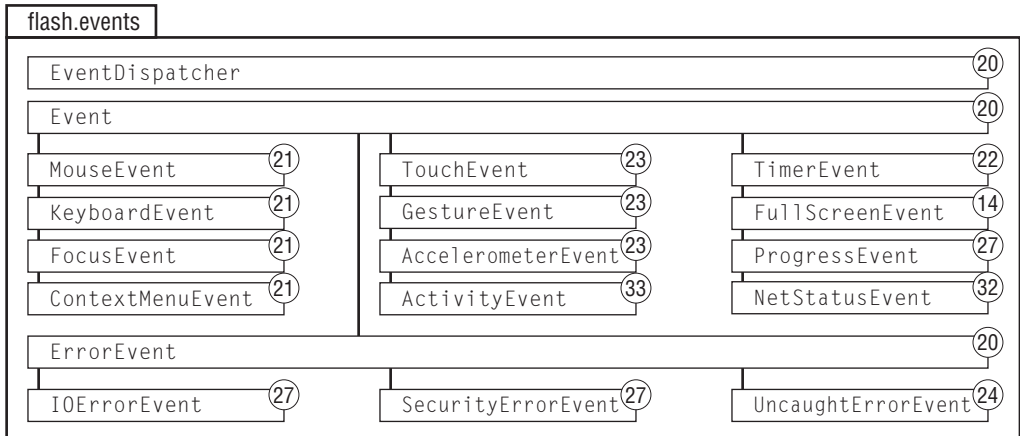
flash.events

EventDispatcher 20

Event 20

MouseEvent 21
KeyboardEvent 21
FocusEvent 21
ContextMenuEvent 21

TouchEvent 23
GestureEvent 23
AccelerometerEvent 23
ActivityEvent 33

TimerEvent 22
FullScreenEvent 14
ProgressEvent 27
NetStatusEvent 32

ErrorEvent 20

IOErrorEvent 27
SecurityErrorEvent 27
UncaughtErrorEvent 24